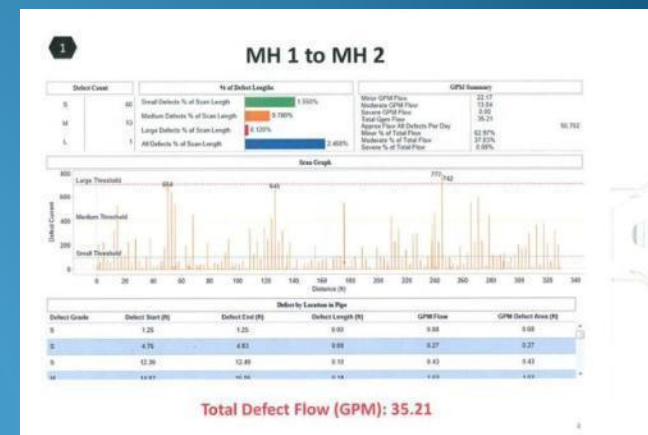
1

MH 1 to MH 2

| Defect Count | |
|---|---|
| S | 60 |
| M | 10 |
| L | 1 |

| % of Defect Lengths | |
|---|---|
| Small Defects % of Scan Length | 1.550% |
| Medium Defects % of Scan Length | 0.780% |
| Large Defects % of Scan Length | 0.120% |
| All Defects % of Scan Length | 2.450% |

| GPM Summary | | |
|---|---|---|
| Minor GPM Flow | 22.17 | |
| Moderate GPM Flow | 13.04 | |
| Severe GPM Flow | 0.00 | |
| Total Gpm Flow | 35.21 | |
| Approx Flow All Defects Per Day | | 50,702 |
| Minor % of Total Flow | 62.97% | |
| Moderate % of Total Flow | 37.03% | |
| Severe % of Total Flow | 0.00% | |

Scan Graph

Large Threshold
Medium Threshold
Small Threshold
Defect Current
Distance (ft)
664
645
772 742
800 600 400 200 0
0 20 40 60 80 100 120 140 160 180 200 220 240 260 280 300 320 340

Defect by Location in Pipe

| Defect Grade | Defect Start (ft) | Defect End (ft) | Defect Length (ft) | GPM Flow | GPM Defect Area (ft) |
|---|---|---|---|---|---|
| S | 1.25 | 1.25 | 0.00 | 0.08 | 0.08 |
| S | 4.76 | 4.83 | 0.08 | 0.27 | 0.27 |
| S | 12.39 | 12.49 | 0.10 | 0.43 | 0.43 |
| M | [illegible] | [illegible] | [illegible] | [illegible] | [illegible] |

Total Defect Flow (GPM): 35.21